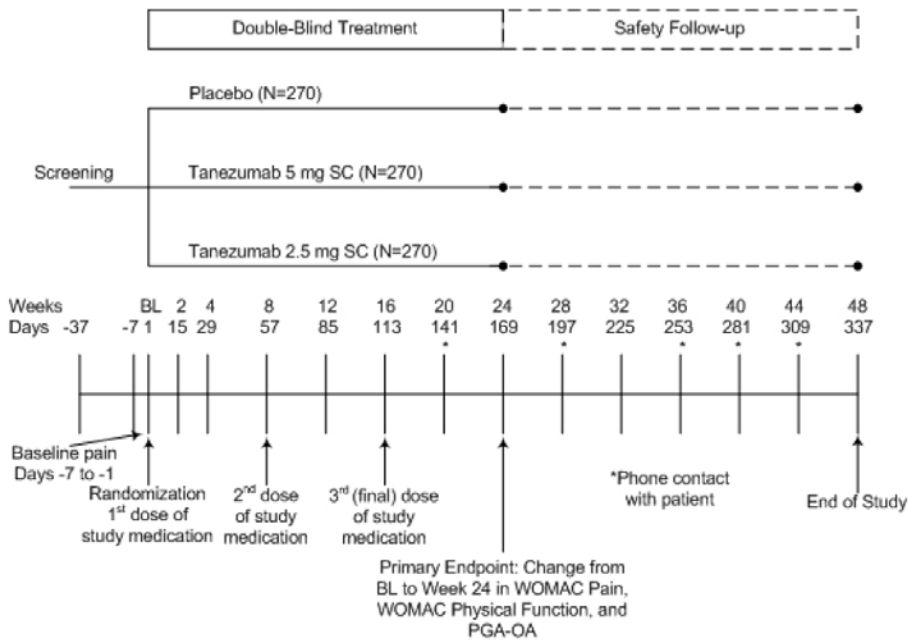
Double-Blind Treatment

Safety Follow-up

Placebo (N=270)

Screening

Tanezumab 5 mg SC (N=270)

Tanezumab 2.5 mg SC (N=270)

| Weeks | | | BL | 2 | 4 | 8 | 12 | 16 | 20 | 24 | 28 | 32 | 36 | 40 | 44 | 48 |
|---|---|---|---|---|---|---|---|---|---|---|---|---|---|---|---|---|
| Days | -37 | -7 | 1 | 15 | 29 | 57 | 85 | 113 | 141 | 169 | 197 | 225 | 253 | 281 | 309 | 337 |
| | | | | | | | | | * | | * | | * | * | * | |

Baseline pain Days -7 to -1

Randomization 1$^{st}$ dose of study medication

2$^{nd}$ dose of study medication

3$^{rd}$ (final) dose of study medication

Primary Endpoint: Change from BL to Week 24 in WOMAC Pain, WOMAC Physical Function, and PGA-OA

*Phone contact with patient

End of Study